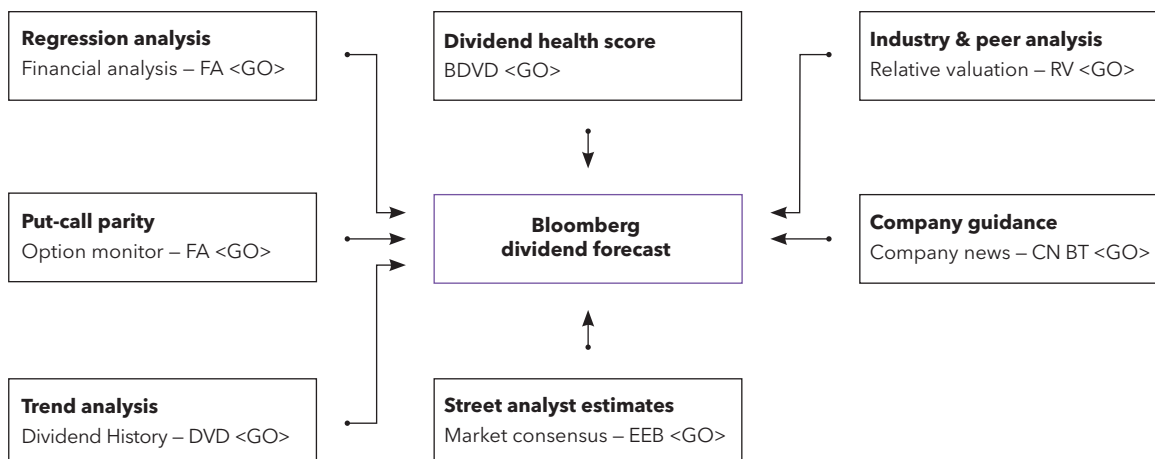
**Regression analysis**
Financial analysis – FA <GO>

**Dividend health score**
BDVD <GO>

**Industry & peer analysis**
Relative valuation – RV <GO>

**Put-call parity**
Option monitor – FA <GO>

**Bloomberg dividend forecast**

**Company guidance**
Company news – CN BT <GO>

**Trend analysis**
Dividend History – DVD <GO>

**Street analyst estimates**
Market consensus – EEB <GO>